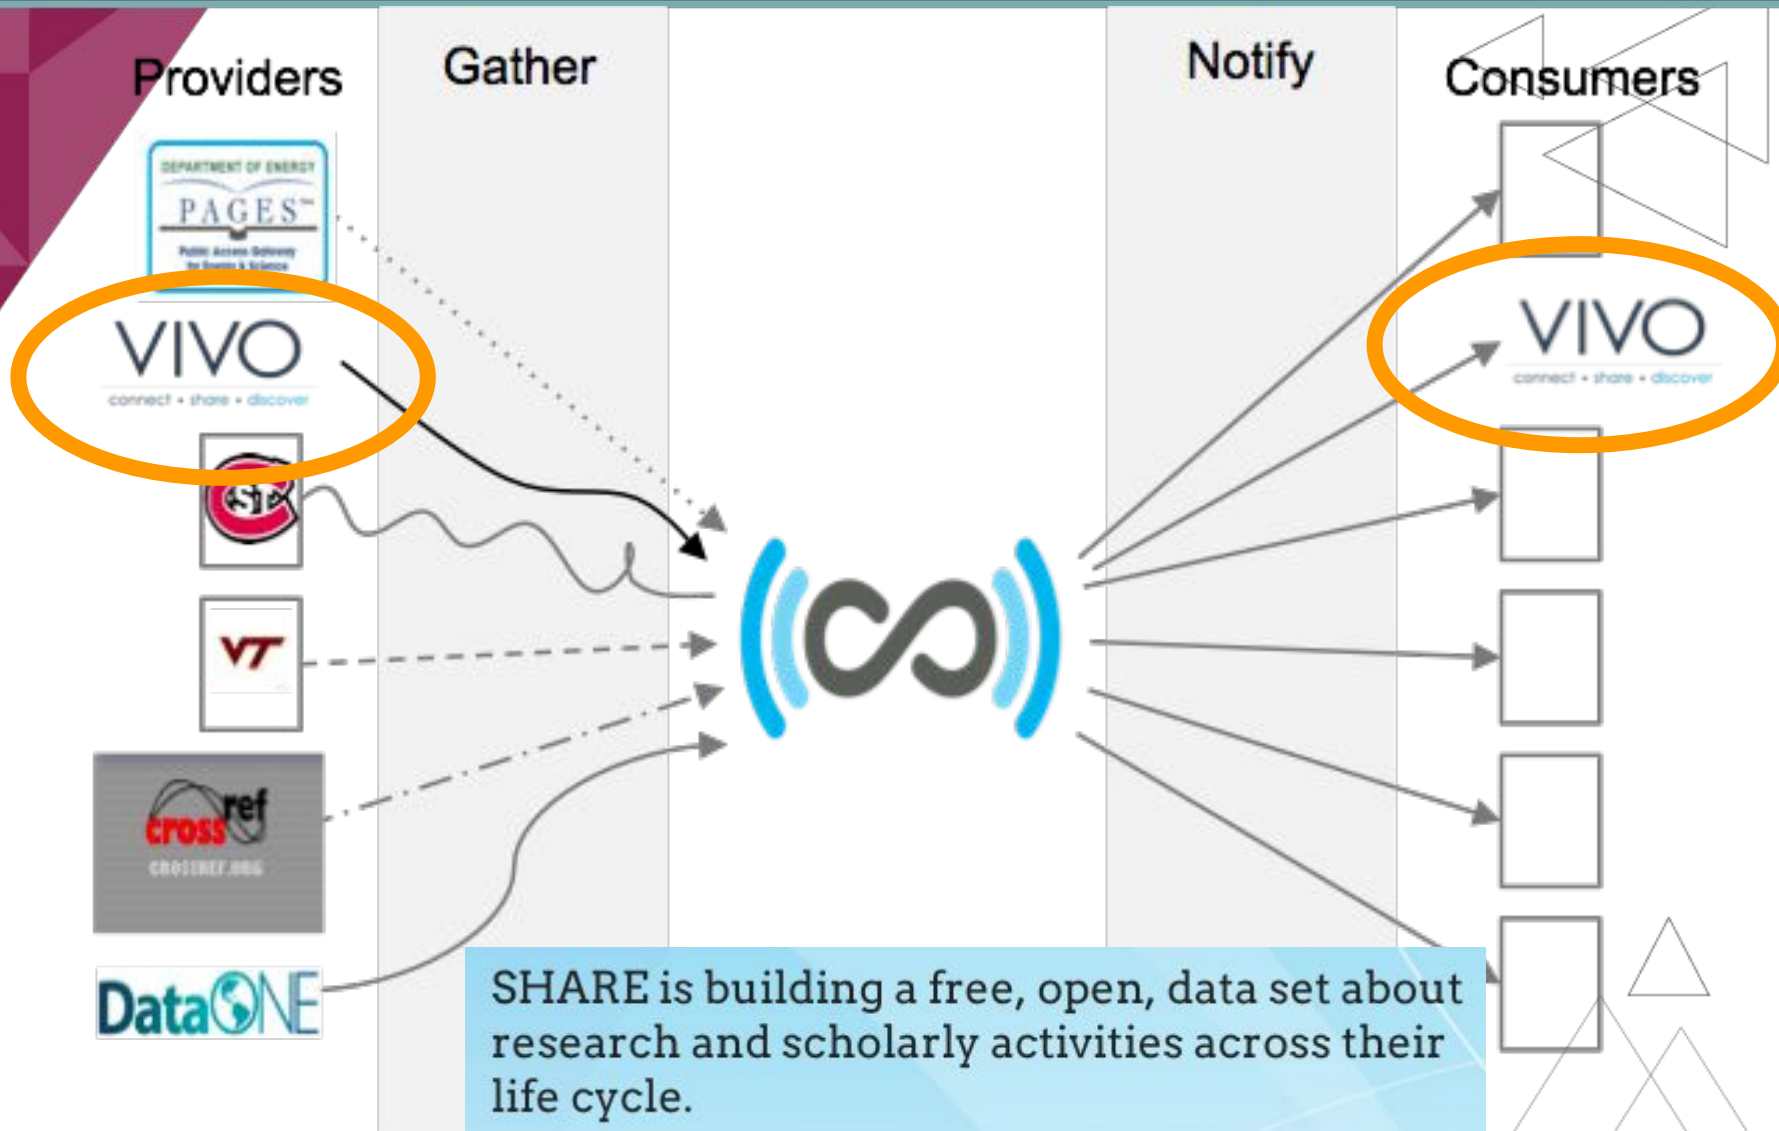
Providers

Gather

Notify

Consumers

DEPARTMENT OF ENERGY
PAGES™
Public Access Gateway for Energy & Science

VIVO
connect • share • discover

VT

cross ref
CROSSREF.ORG

DataONE

VIVO
connect • share • discover

SHARE is building a free, open, data set about research and scholarly activities across their life cycle.